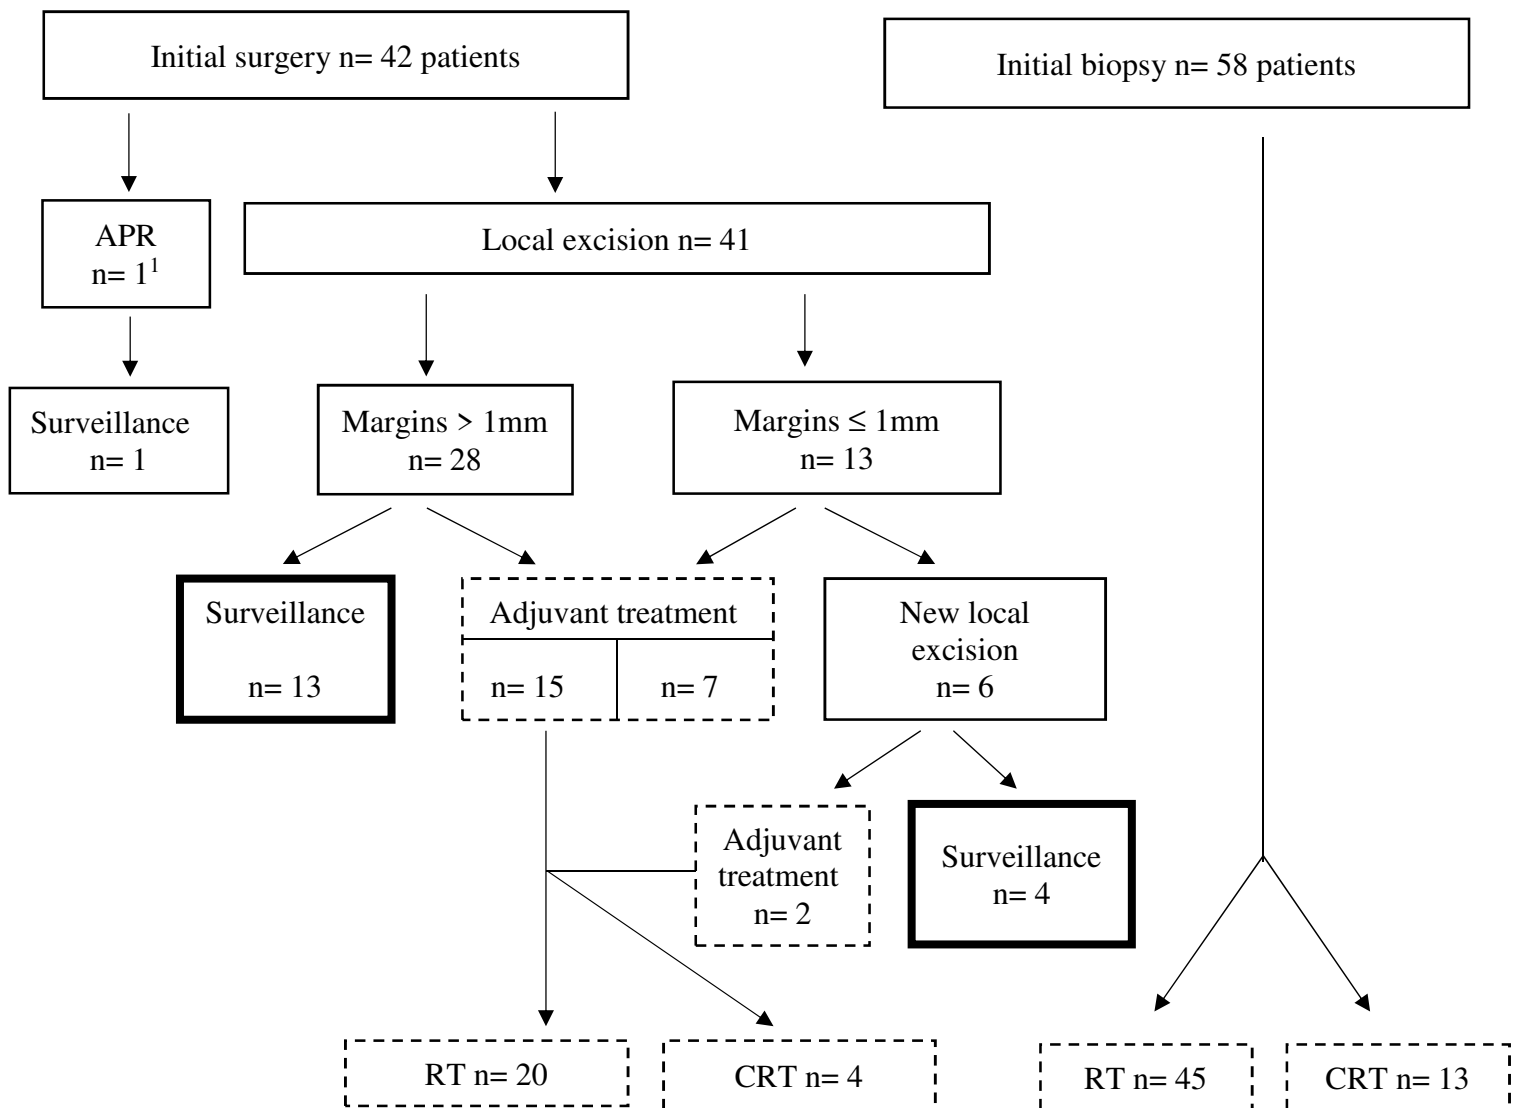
Initial surgery n= 42 patients

Initial biopsy n= 58 patients

APR
n= $1^1$

Local excision n= 41

Surveillance
n= 1

Margins > 1mm
n= 28

Margins ≤ 1mm
n= 13

Surveillance

n= 13

Adjuvant treatment

n= 15

n= 7

New local excision
n= 6

Adjuvant treatment
n= 2

Surveillance
n= 4

RT n= 20

CRT n= 4

RT n= 45

CRT n= 13